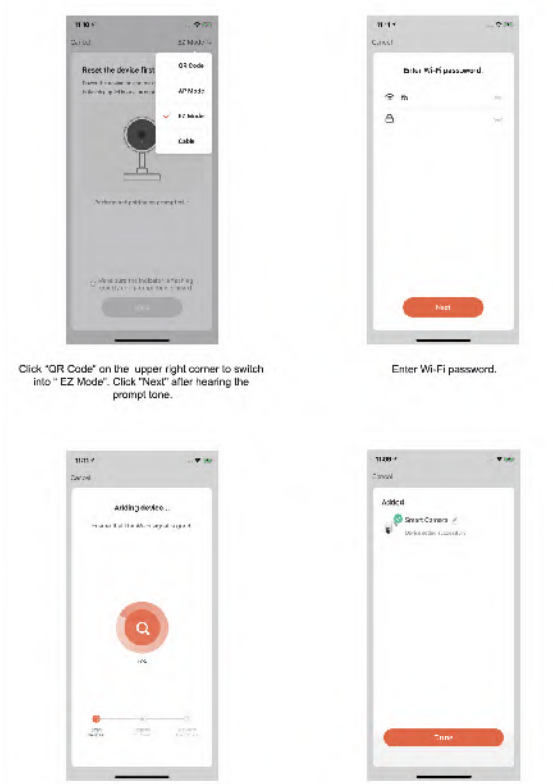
Cancel

EZ Mode

Reset the device first.

QR Code

AP Mode

EZ Mode

Cable

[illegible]

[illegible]

Next

Click "QR Code" on the upper right corner to switch into " EZ Mode". Click "Next" after hearing the prompt tone.

Cancel

Enter Wi-Fi password.

Next

Enter Wi-Fi password.

Cancel

Adding device...

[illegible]

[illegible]

Cancel

Added

Smart Camera

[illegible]

Done